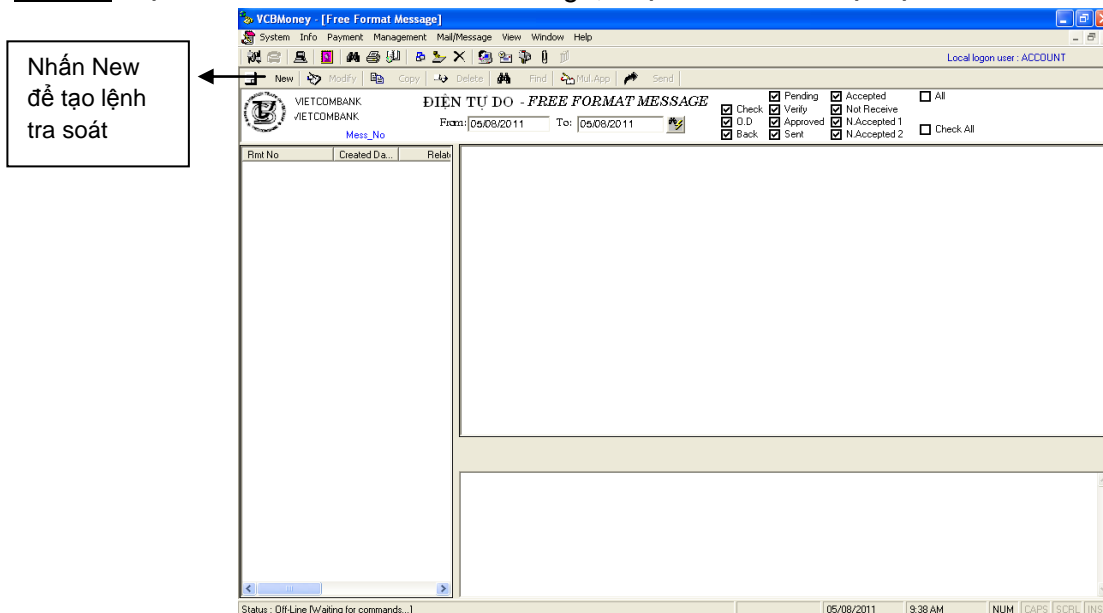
Nhấn New để tạo lệnh tra soát

VCBMoney - [Free Format Message]

System Info Payment Management Mail/Message View Window Help

Local logon user : ACCOUNT

New Modify Copy Delete Find Mul.App Send

VIETCOMBANK
VIETCOMBANK
Mess_No

ĐIỆN TỰ DO - FREE FORMAT MESSAGE

From: 05/08/2011 To: 05/08/2011

Check
O.D
Back
Pending
Verify
Approved
Sent
Accepted
Not Receive
N.Accepted 1
N.Accepted 2
All
Check All

| Rmt No | Created Da... | Relat |
|---|---|---|

Status : Off-Line [Waiting for commands...]

05/08/2011 9:38 AM NUM CAPS SCRL INS